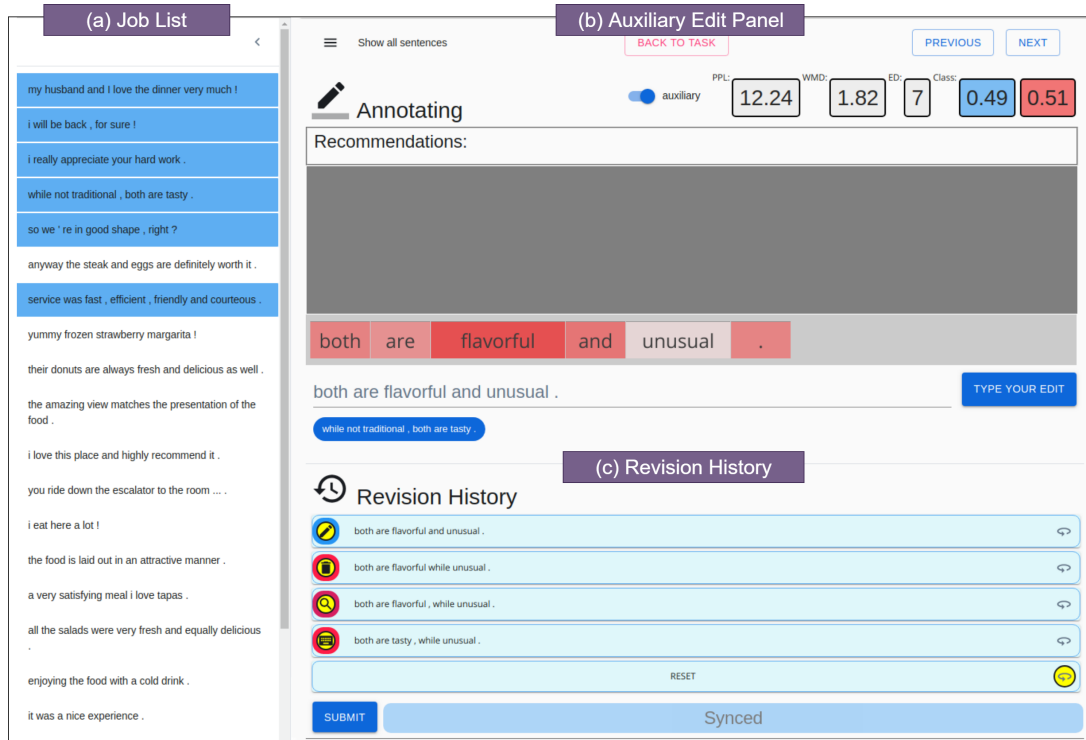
(a) Job List

<

my husband and I love the dinner very much !

i will be back , for sure !

i really appreciate your hard work .

while not traditional , both are tasty .

so we ' re in good shape , right ?

anyway the steak and eggs are definitely worth it .

service was fast , efficient , friendly and courteous .

yummy frozen strawberry margarita !

their donuts are always fresh and delicious as well .

the amazing view matches the presentation of the food .

i love this place and highly recommend it .

you ride down the escalator to the room ... .

i eat here a lot !

the food is laid out in an attractive manner .

a very satisfying meal i love tapas .

all the salads were very fresh and equally delicious .

enjoying the food with a cold drink .

it was a nice experience .

(b) Auxiliary Edit Panel

Show all sentences

BACK TO TASK

PREVIOUS

NEXT

Annotating

auxiliary

PPL: 12.24

WMD: 1.82

ED: 7

Class: 0.49 0.51

Recommendations:

both are flavorful and unusual .

both are flavorful and unusual .

TYPE YOUR EDIT

while not traditional , both are tasty .

(c) Revision History

Revision History

both are flavorful and unusual .

both are flavorful while unusual .

both are flavorful , while unusual .

both are tasty , while unusual .

RESET

SUBMIT

Synced